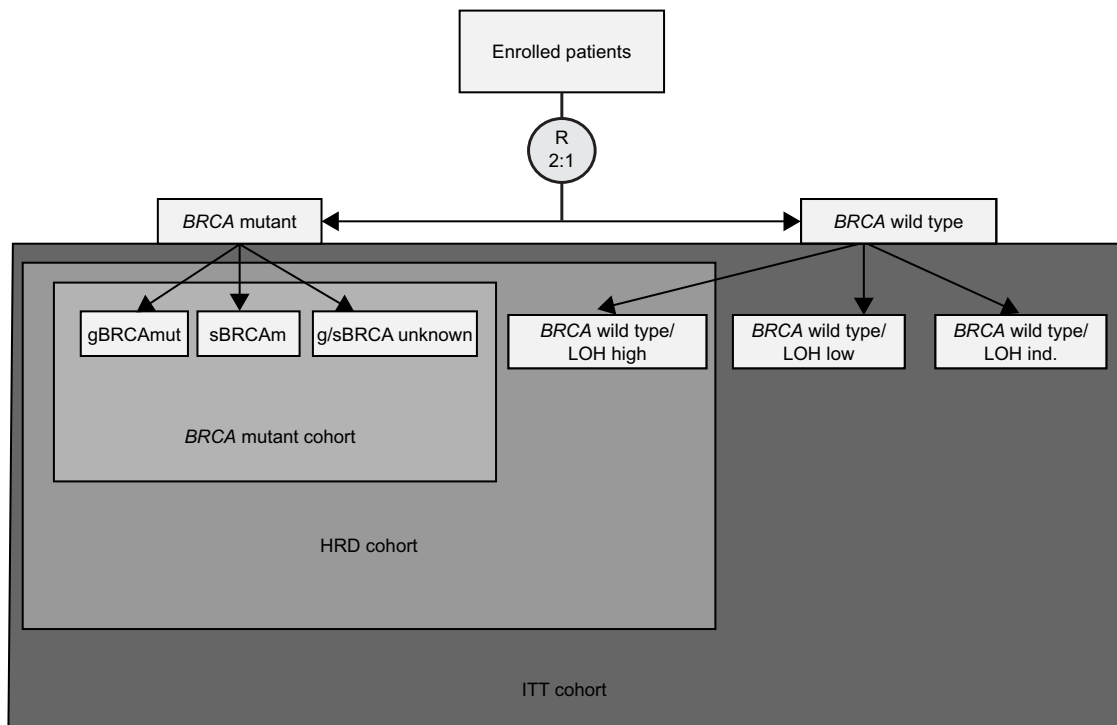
Enrolled patients

R
2:1

BRCA mutant

BRCA wild type

gBRCAmut

sBRCAm

g/sBRCA unknown

BRCA wild type/ LOH high

BRCA wild type/ LOH low

BRCA wild type/ LOH ind.

BRCA mutant cohort

HRD cohort

ITT cohort